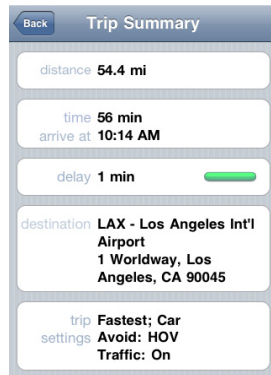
Back

Trip Summary

distance 54.4 mi

time 56 min
arrive at 10:14 AM

delay 1 min

destination LAX - Los Angeles Int'l Airport
1 Worldway, Los Angeles, CA 90045

trip settings Fastest; Car
Avoid: HOV
Traffic: On